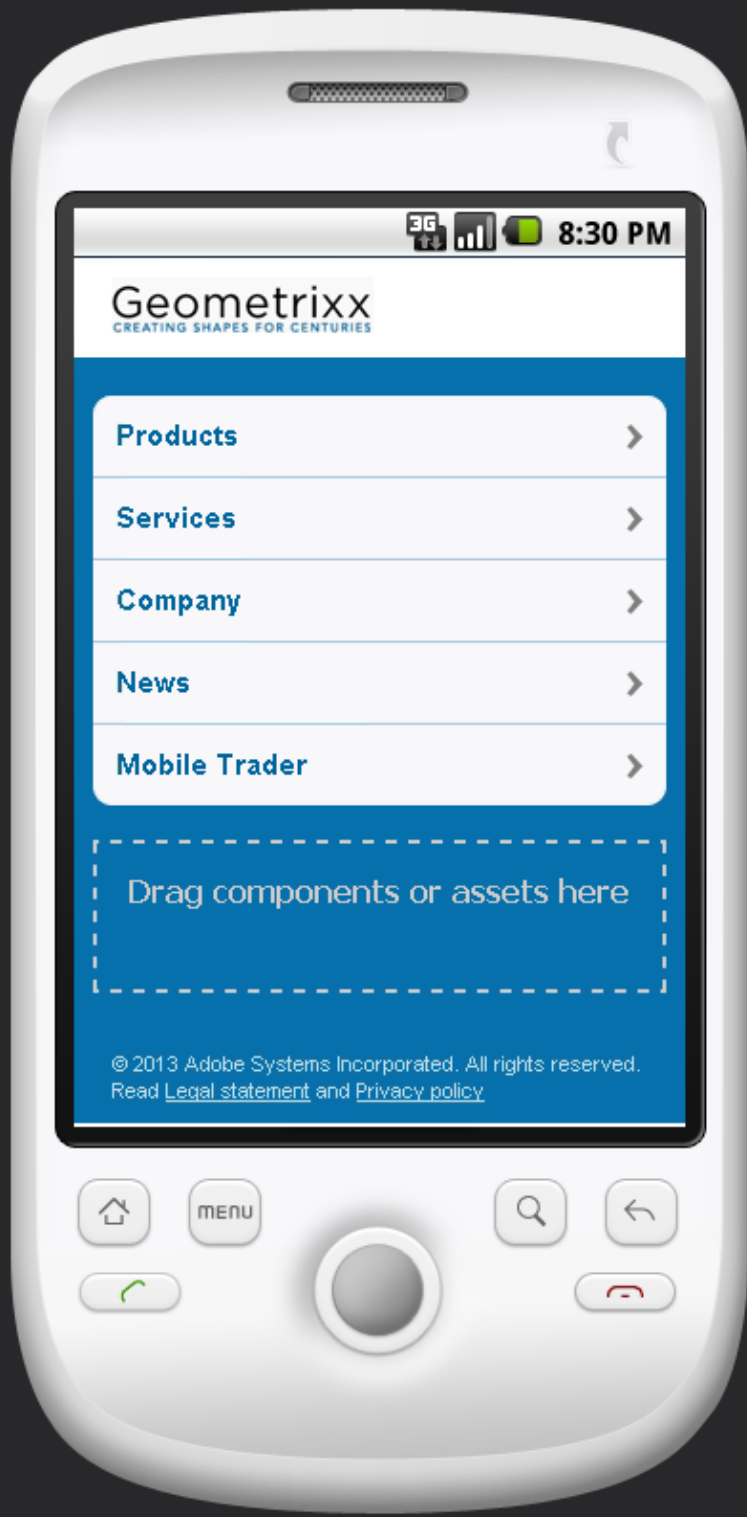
3G 8:30 PM

Geometrixx
CREATING SHAPES FOR CENTURIES

Products

Services

Company

News

Mobile Trader

Drag components or assets here

© 2013 Adobe Systems Incorporated. All rights reserved. Read Legal statement and Privacy policy

MENU